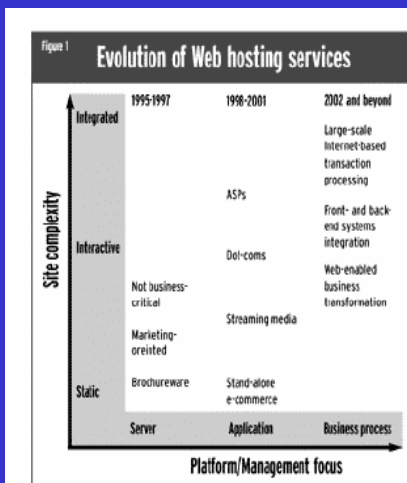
Figure 1

Evolution of Web hosting services

Site complexity

Integrated

Interactive

Static

1995-1997

Not business-critical

Marketing-oreinted

Brochureware

1998-2001

ASPs

Dot-coms

Streaming media

Stand-alone e-commerce

2002 and beyond

Large-scale Internet-based transaction processing

Front- and back-end systems integration

Web-enabled business transformation

Server

Application

Business process

Platform/Management focus